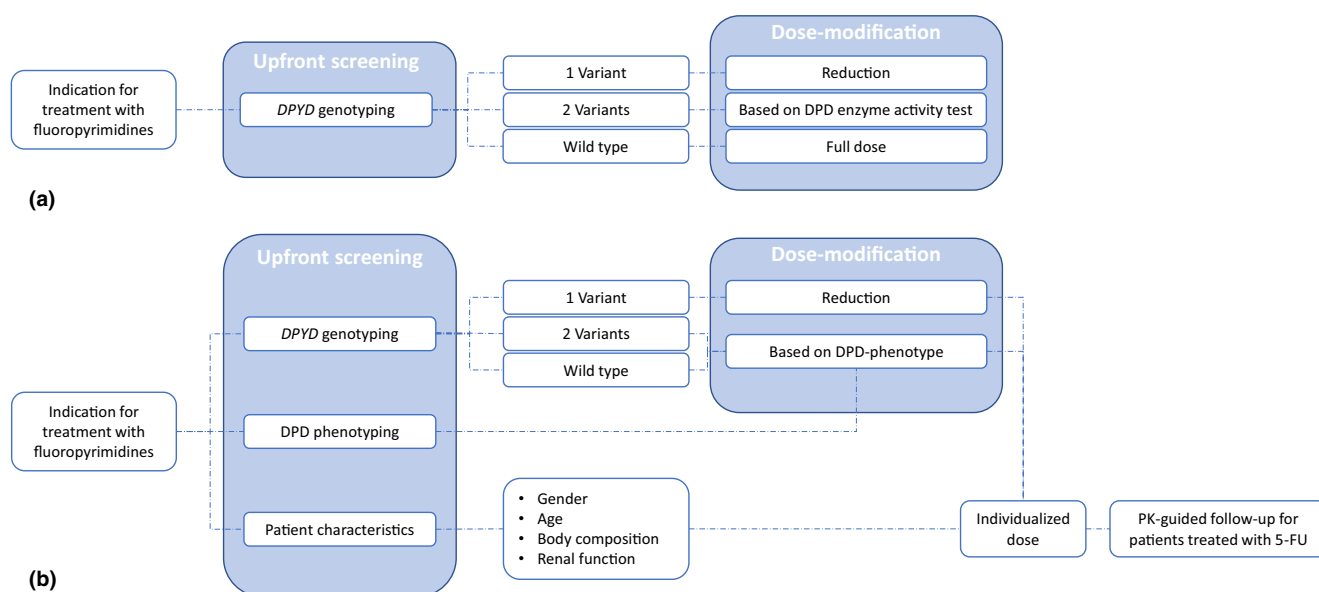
Indication for treatment with fluoropyrimidines

Upfront screening

*DPYD* genotyping

1 Variant

2 Variants

Wild type

Dose-modification

Reduction

Based on DPD enzyme activity test

Full dose

(a)

Indication for treatment with fluoropyrimidines

Upfront screening

*DPYD* genotyping

DPD phenotyping

Patient characteristics

1 Variant

2 Variants

Wild type

Dose-modification

Reduction

Based on DPD-phenotype

• Gender
• Age
• Body composition
• Renal function

Individualized dose

PK-guided follow-up for patients treated with 5-FU

(b)